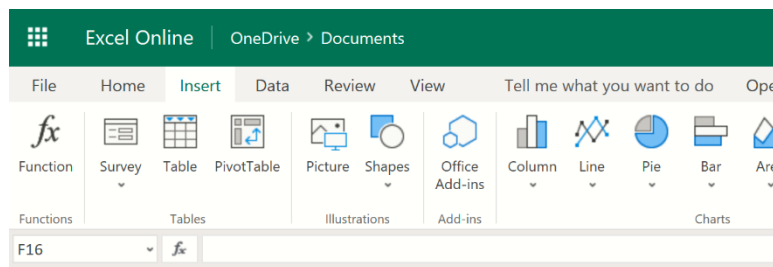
Excel Online | OneDrive > Documents

File Home Insert Data Review View Tell me what you want to do Ope

$fx$ Function

Functions

Survey Table PivotTable

Tables

Picture Shapes

Illustrations

Office Add-ins

Add-ins

Column Line Pie Bar Are

Charts

F16 $fx$